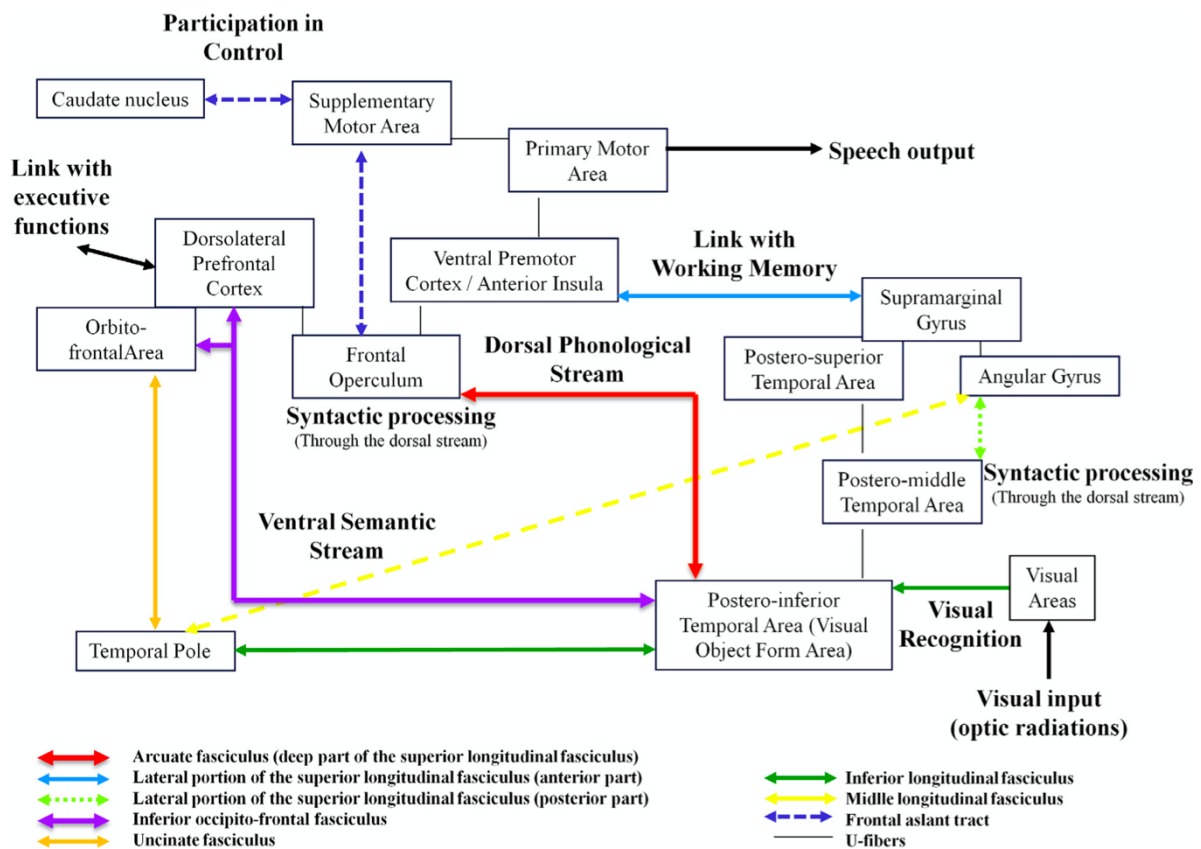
Participation in Control

Caudate nucleus

Supplementary Motor Area

Primary Motor Area

Speech output

Link with executive functions

Dorsolateral Prefrontal Cortex

Ventral Premotor Cortex / Anterior Insula

Link with Working Memory

Supramarginal Gyrus

Orbito-frontalArea

Frontal Operculum

Dorsal Phonological Stream

Postero-superior Temporal Area

Angular Gyrus

Syntactic processing
(Through the dorsal stream)

Postero-middle Temporal Area

Syntactic processing
(Through the dorsal stream)

Ventral Semantic Stream

Visual Areas

Postero-inferior Temporal Area (Visual Object Form Area)

Visual Recognition

Temporal Pole

Visual input (optic radiations)

Arcuate fasciculus (deep part of the superior longitudinal fasciculus)
Lateral portion of the superior longitudinal fasciculus (anterior part)
Lateral portion of the superior longitudinal fasciculus (posterior part)
Inferior occipito-frontal fasciculus
Uncinate fasciculus

Inferior longitudinal fasciculus
Midlle longitudinal fasciculus
Frontal aslant tract
U-fibers